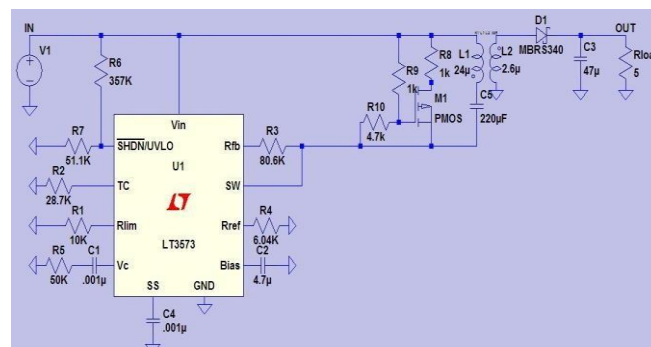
IN
V1
R6
357K
Vin
R7
51.1K
$\overline{SHDN}$/UVLO
U1
R2
28.7K
TC
R1
10K
Rlim
LT3573
R5
50K
C1
.001µ
Vc
SS
GND
C4
.001µ
Rfb
R3
80.6K
SW
Rref
R4
6.04K
Bias
C2
4.7µ
R10
4.7k
R9
1k
R8
1k
M1
PMOS
L1
24µ
L2
2.6µ
C5
220µF
D1
MBRS340
C3
47µ
OUT
Rloa
5